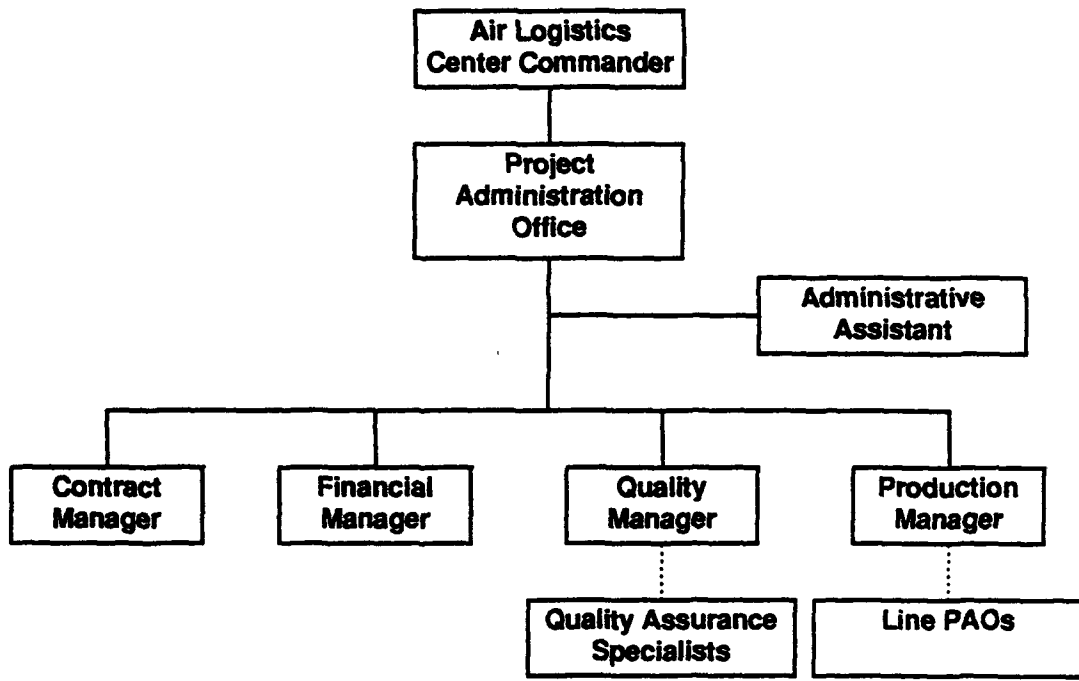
Air Logistics Center Commander

Project Administration Office

Administrative Assistant

Contract Manager

Financial Manager

Quality Manager

Production Manager

Quality Assurance Specialists

Line PAOs